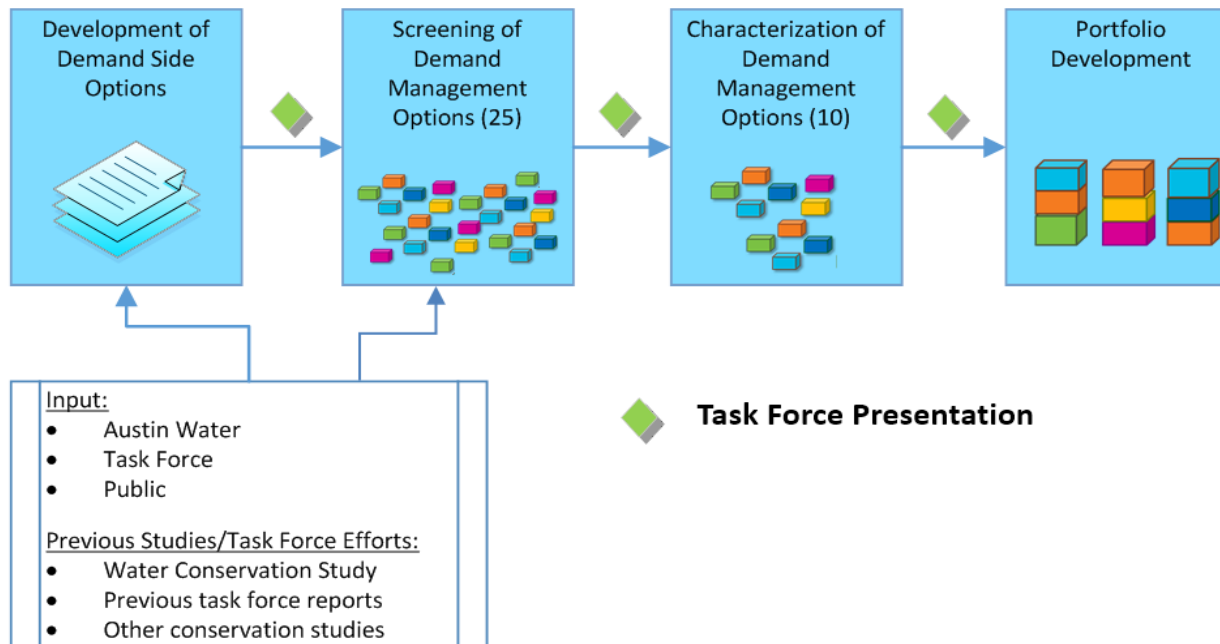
Development of Demand Side Options

Screening of Demand Management Options (25)

Characterization of Demand Management Options (10)

Portfolio Development

Input:
- Austin Water
- Task Force
- Public

Previous Studies/Task Force Efforts:
- Water Conservation Study
- Previous task force reports
- Other conservation studies

Task Force Presentation